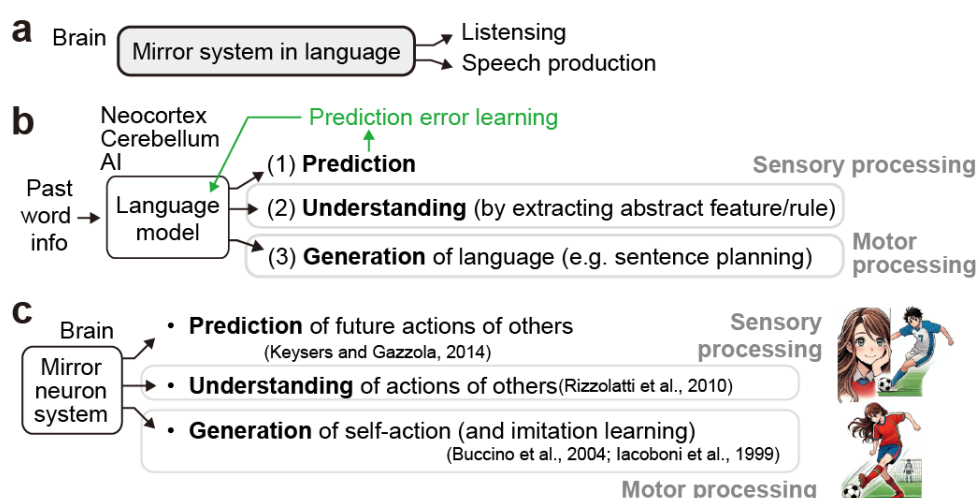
a Brain

Mirror system in language

Listensing

Speech production

b Neocortex
Cerebellum
AI

Prediction error learning

Past word info

Language model

(1) **Prediction**

(2) **Understanding** (by extracting abstract feature/rule)

(3) **Generation** of language (e.g. sentence planning)

Sensory processing

Motor processing

c Brain

Mirror neuron system

• **Prediction** of future actions of others (Keysers and Gazzola, 2014)

• **Understanding** of actions of others (Rizzolatti et al., 2010)

• **Generation** of self-action (and imitation learning) (Buccino et al., 2004; Iacoboni et al., 1999)

Sensory processing

Motor processing